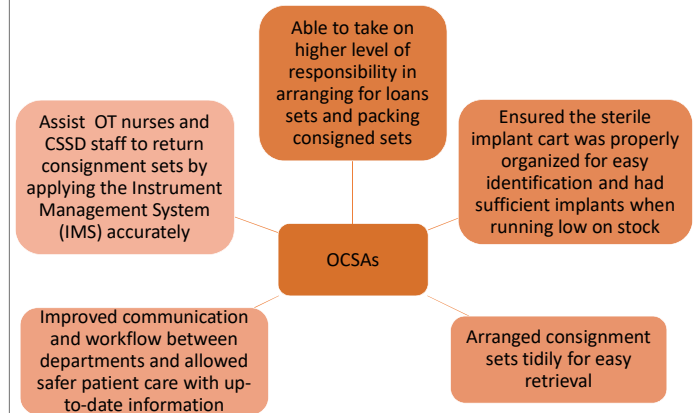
Able to take on higher level of responsibility in arranging for loans sets and packing consigned sets

Assist OT nurses and CSSD staff to return consignment sets by applying the Instrument Management System (IMS) accurately

Ensured the sterile implant cart was properly organized for easy identification and had sufficient implants when running low on stock

OCSAs

Improved communication and workflow between departments and allowed safer patient care with up-to-date information

Arranged consignment sets tidily for easy retrieval